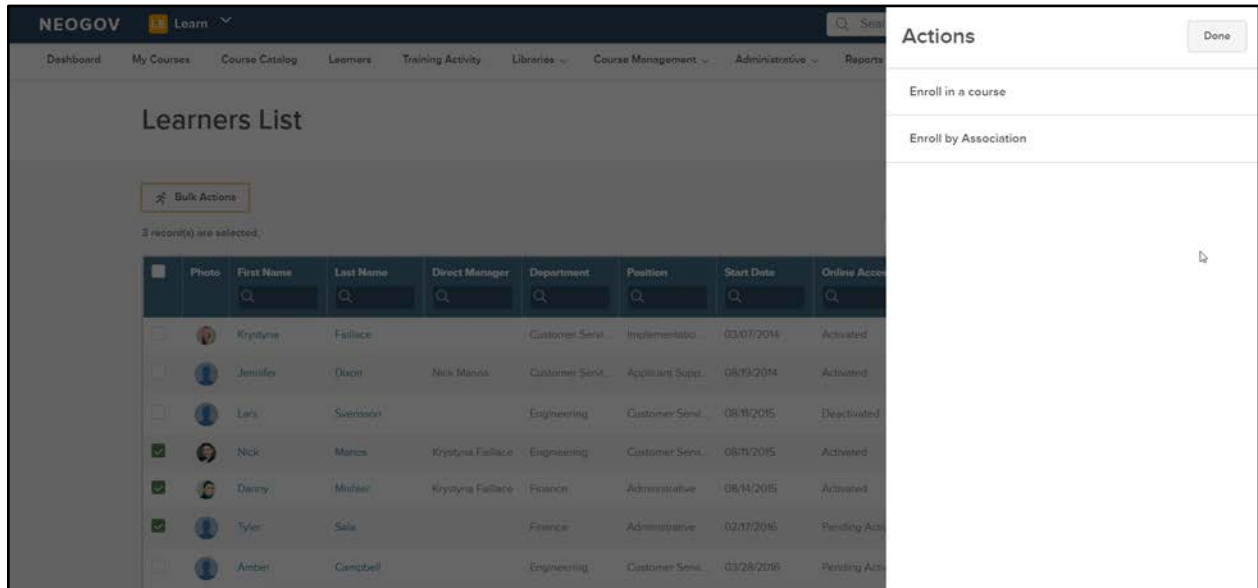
NEOGOV LE Learn

Q Sea

Dashboard My Courses Course Catalog Learners Training Activity Libraries Course Management Administrative Reports

Learners List

Bulk Actions

3 record(s) are selected.

| | Photo | First Name | Last Name | Direct Manager | Department | Position | Start Date | Online Acce |
|---|---|---|---|---|---|---|---|---|
| | | Krystyna | Faillace | | Customer Servi... | Implementatio... | 03/07/2014 | Activated |
| | | Jennifer | Dixon | Nick Manos | Customer Servi... | Applicant Supp... | 08/19/2014 | Activated |
| | | Lars | Svensson | | Engineering | Customer Servi... | 08/11/2015 | Deactivated |
| ☑ | | Nick | Manos | Krystyna Faillace | Engineering | Customer Servi... | 08/11/2015 | Activated |
| ☑ | | Danny | Mishler | Krystyna Faillace | Finance | Administrative | 08/14/2015 | Activated |
| ☑ | | Tyler | Sala | | Finance | Administrative | 02/17/2016 | Pending Acti |
| | | Amber | Campbell | | Engineering | Customer Servi... | 03/28/2016 | Pending Acti |

Actions

Done

Enroll in a course

Enroll by Association